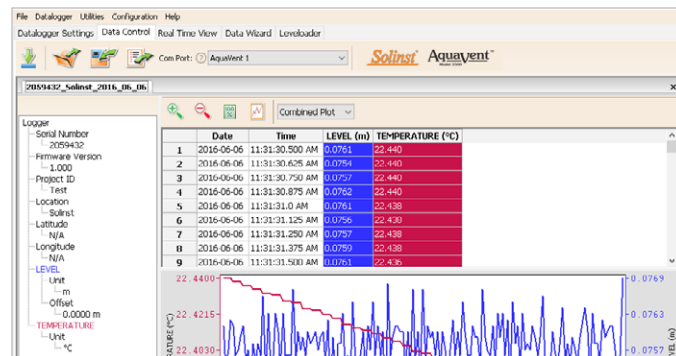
File Datalogger Utilities Configuration Help
Datalogger Settings Data Control Real Time View Data Wizard Levelloader

Com Port: AquaVent 1

Solinst AquaVent

2059432_Solinst_2016_06_06

Combined Plot

Logger
Serial Number
2059432
Firmware Version
1.000
Project ID
Test
Location
Solinst
Latitude
N/A
Longitude
N/A
LEVEL
Unit
m
Offset
0.0000 m
TEMPERATURE
Unit
°C

| | Date | Time | LEVEL (m) | TEMPERATURE (°C) |
|---|---|---|---|---|
| 1 | 2016-06-06 | 11:31:30.500 AM | 0.0761 | 22.440 |
| 2 | 2016-06-06 | 11:31:30.625 AM | 0.0754 | 22.440 |
| 3 | 2016-06-06 | 11:31:30.750 AM | 0.0757 | 22.440 |
| 4 | 2016-06-06 | 11:31:30.875 AM | 0.0762 | 22.440 |
| 5 | 2016-06-06 | 11:31:31.0 AM | 0.0761 | 22.438 |
| 6 | 2016-06-06 | 11:31:31.125 AM | 0.0756 | 22.438 |
| 7 | 2016-06-06 | 11:31:31.250 AM | 0.0757 | 22.438 |
| 8 | 2016-06-06 | 11:31:31.375 AM | 0.0759 | 22.438 |
| 9 | 2016-06-06 | 11:31:31.500 AM | 0.0761 | 22.436 |

22.4400
22.4215
22.4030
ATURE (°C)
0.0769
0.0763
0.0757
EL (m)